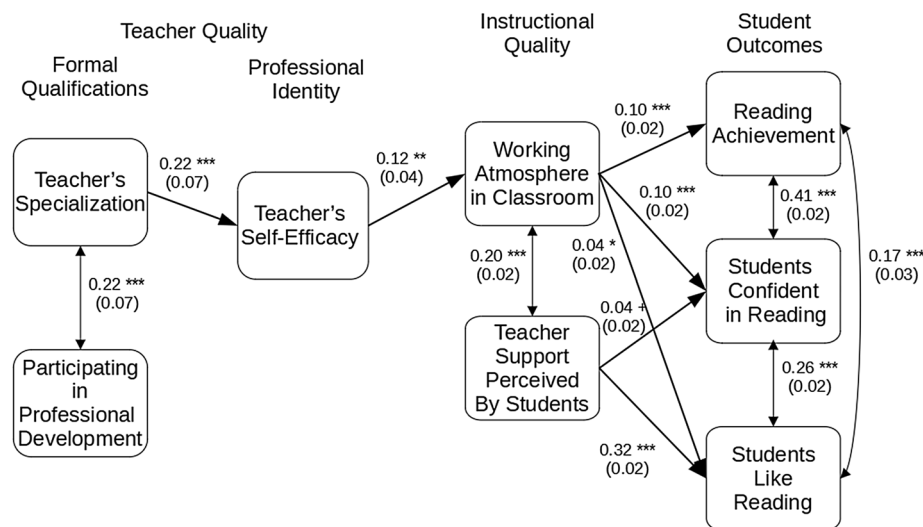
Teacher Quality

Formal Qualifications

Professional Identity

Instructional Quality

Student Outcomes

Teacher's Specialization

0.22 ***
(0.07)

Teacher's Self-Efficacy

0.12 **
(0.04)

Working Atmosphere in Classroom

0.10 ***
(0.02)

Reading Achievement

0.10 ***
(0.02)

0.41 ***
(0.02)

0.22 ***
(0.07)

0.20 ***
(0.02)

0.04 *
(0.02)

Students Confident in Reading

0.17 ***
(0.03)

Participating in Professional Development

0.04 +
(0.02)

Teacher Support Perceived By Students

0.26 ***
(0.02)

0.32 ***
(0.02)

Students Like Reading